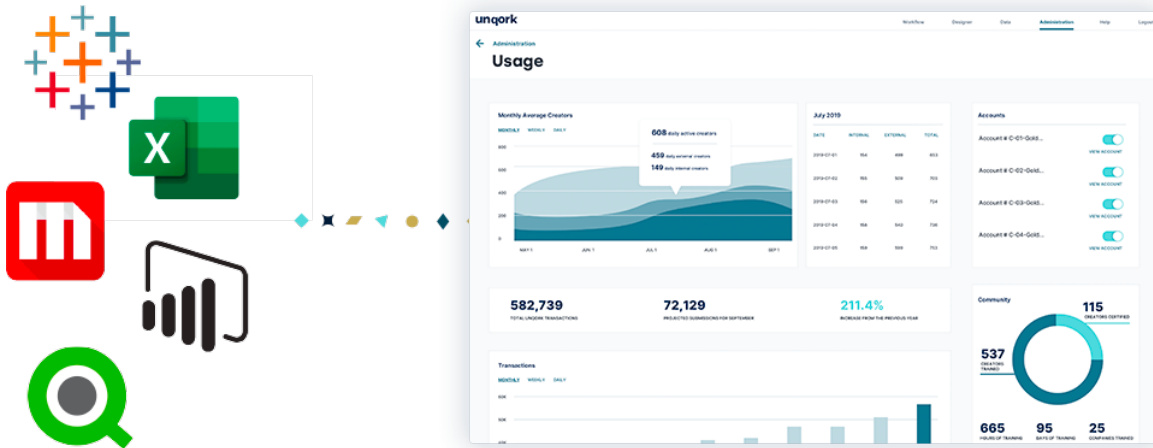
unqork

Workflow Designer Data Administration Help Logout

Administration

Usage

Monthly Average Creators

MONTHLY WEEKLY DAILY

608 daily active creators

459 daily external creators

149 daily internal creators

800

600

400

200

0

MAY 1 JUN 1 JUL 1 AUG 1 SEP 1

July 2019

| DATE | INTERNAL | EXTERNAL | TOTAL |
|---|---|---|---|
| 2019-07-01 | 154 | 499 | 653 |
| 2019-07-02 | 155 | 504 | 659 |
| 2019-07-03 | 199 | 525 | 724 |
| 2019-07-04 | 155 | 543 | 736 |
| 2019-07-05 | 159 | 593 | 755 |

Accounts

Account # C-01-Gold...

VIEW ACCOUNT

Account # C-02-Gold...

VIEW ACCOUNT

Account # C-03-Gold...

VIEW ACCOUNT

Account # C-04-Gold...

VIEW ACCOUNT

582,739

TOTAL UNQORK TRANSACTIONS

72,129

PROJECTED SUBMISSIONS FOR SEPTEMBER

211.4%

INCREASE FROM THE PREVIOUS YEAR

Community

115

CREATORS CERTIFIED

537

CREATORS TRAINED

665

HOURS OF TRAINING

95

DAYS OF TRAINING

25

COMPANIES TRAINED

Transactions

MONTHLY WEEKLY DAILY

90K

60K